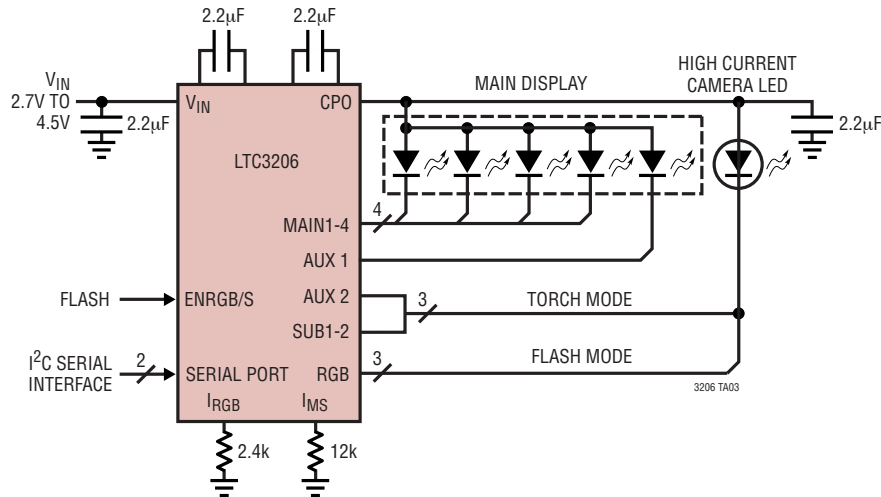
2.2μF

2.2μF

$V_{IN}$
2.7V TO
4.5V

2.2μF

$V_{IN}$

CPO

MAIN DISPLAY

HIGH CURRENT
CAMERA LED

2.2μF

LTC3206

4

MAIN1-4

AUX 1

FLASH

ENRGB/S

AUX 2

3

TORCH MODE

SUB1-2

$I^2C$ SERIAL
INTERFACE

2

SERIAL PORT

RGB

3

FLASH MODE

3206 TA03

$I_{RGB}$

$I_{MS}$

2.4k

12k